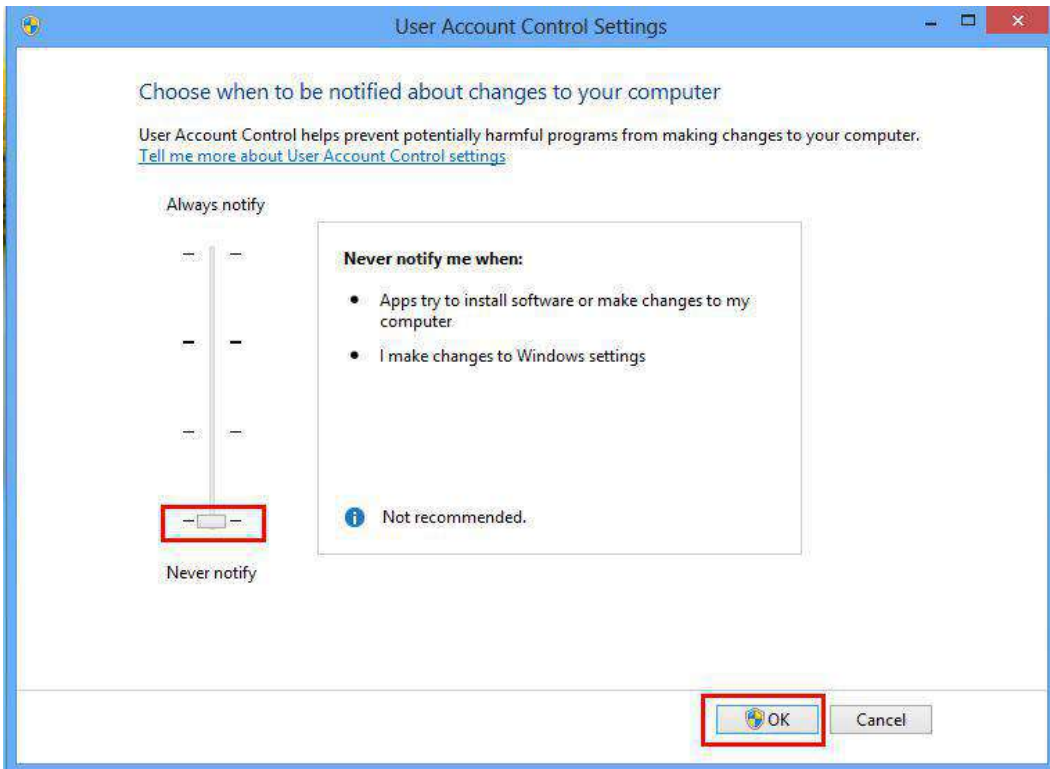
User Account Control Settings

Choose when to be notified about changes to your computer

User Account Control helps prevent potentially harmful programs from making changes to your computer.
Tell me more about User Account Control settings

Always notify

Never notify me when:

- Apps try to install software or make changes to my computer
- I make changes to Windows settings

Not recommended.

Never notify

OK
Cancel